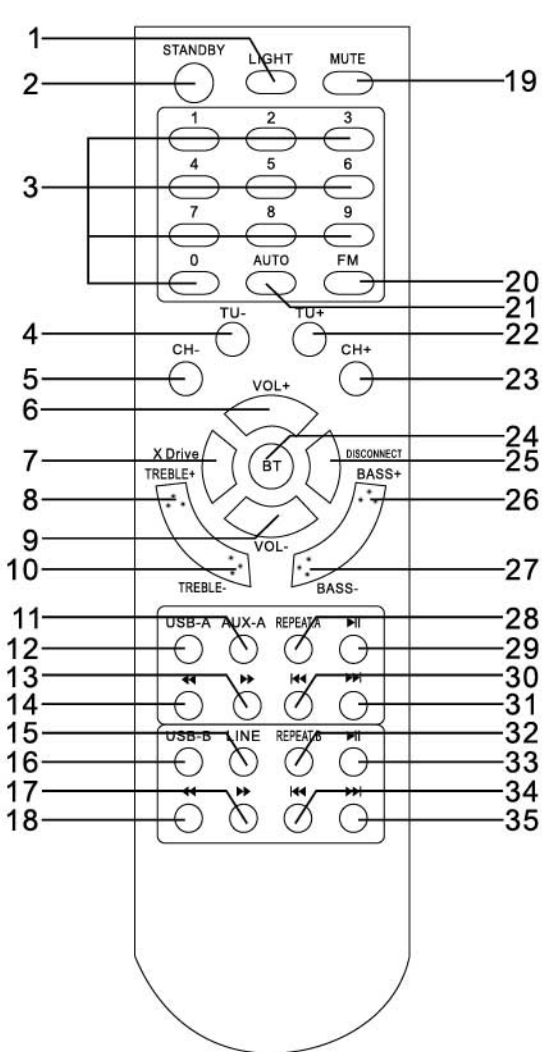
1
STANDBY
LIGHT
MUTE
2
19
1 2 3
4 5 6
7 8 9
0 AUTO FM
3
20
21
4
TU-
TU+
22
5
CH-
CH+
23
6
VOL+
24
7
X Drive
BT
DISCONNECT
25
8
TREBLE+
BASS+
26
9
VOL-
10
TREBLE-
BASS-
27
11
28
12
USB-A
AUX-A
REPEATA
⏯
29
13
30
14
◀◀
▶▶
⏮
⏭
31
15
32
16
USB-B
LINE
REPEATB
⏯
33
17
34
18
◀◀
▶▶
⏮
⏭
35